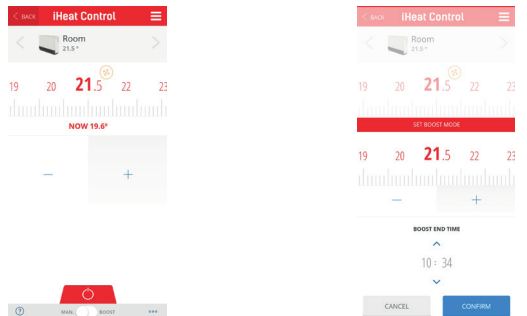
BACK iHeat Control

Room
21.5°

19 20 21.5 22 23

NOW 19.6°

−
+

?
MAN
BOOST
•••

BACK iHeat Control

Room
21.5°

19 20 21.5 22 23

SET BOOST MODE

19 20 21.5 22 23

−
+

BOOST END TIME

10 : 34

CANCEL
CONFIRM